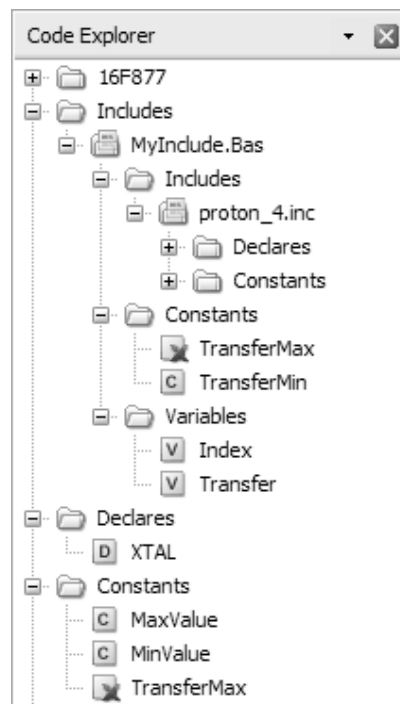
Code Explorer

16F877
Includes
MyInclude.Bas
Includes
proton_4.inc
Declares
Constants
Constants
TransferMax
C TransferMin
Variables
V Index
V Transfer
Declares
D XTAL
Constants
C MaxValue
C MinValue
TransferMax